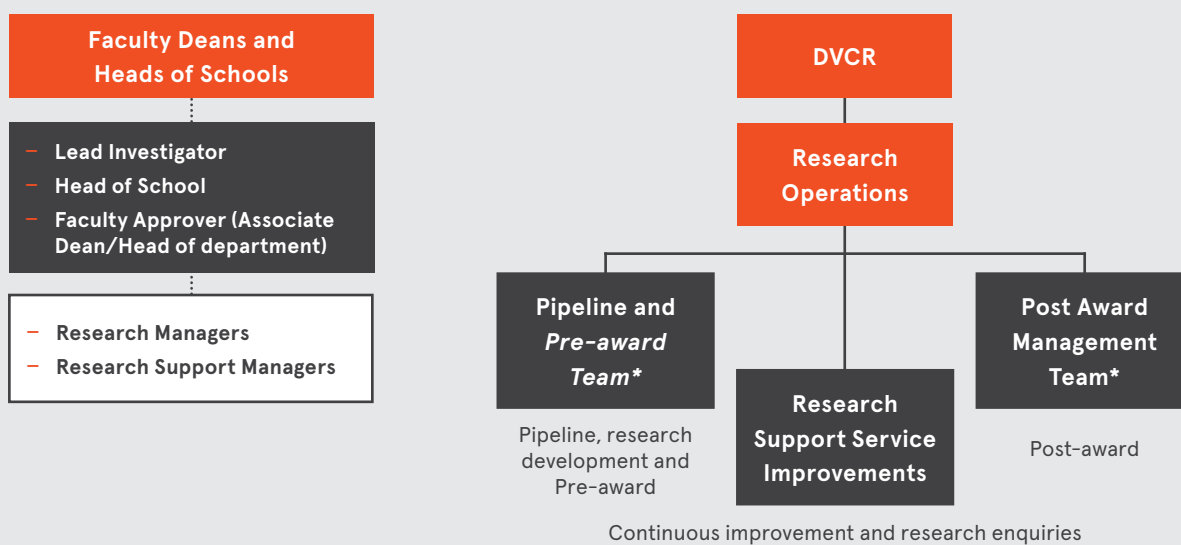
Faculty Deans and Heads of Schools

– Lead Investigator
– Head of School
– Faculty Approver (Associate Dean/Head of department)

– Research Managers
– Research Support Managers

DVCR

Research Operations

Pipeline and *Pre-award Team**

Pipeline, research development and Pre-award

Research Support Service Improvements

Continuous improvement and research enquiries

Post Award Management Team*

Post-award